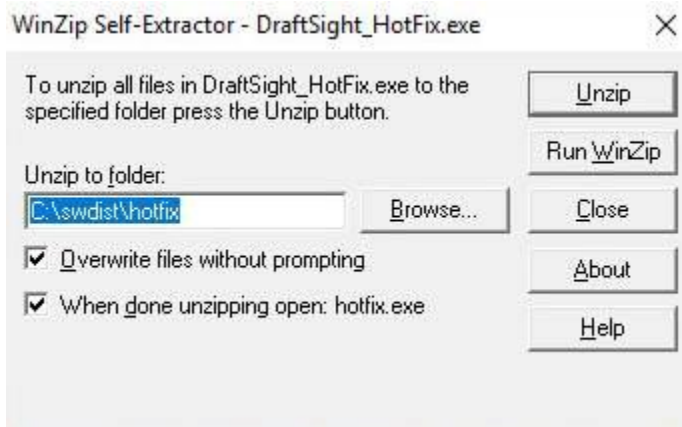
WinZip Self-Extractor - DraftSight_HotFix.exe

×

To unzip all files in DraftSight_HotFix.exe to the specified folder press the Unzip button.

Unzip to folder:

C:\swdist\hotfix

Browse...

Overwrite files without prompting

When done unzipping open: hotfix.exe

Unzip

Run WinZip

Close

About

Help